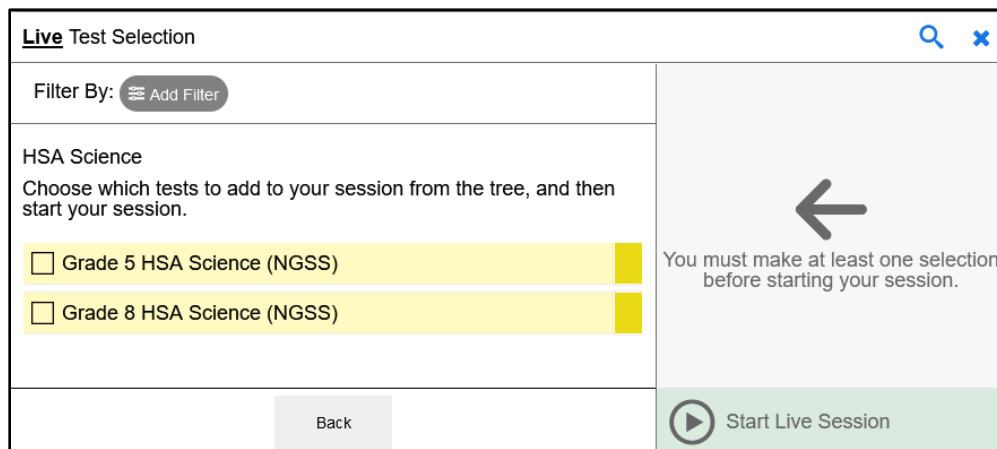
Live Test Selection

Filter By: Add Filter

HSA Science

Choose which tests to add to your session from the tree, and then start your session.

Grade 5 HSA Science (NGSS)

Grade 8 HSA Science (NGSS)

You must make at least one selection before starting your session.

Back

Start Live Session